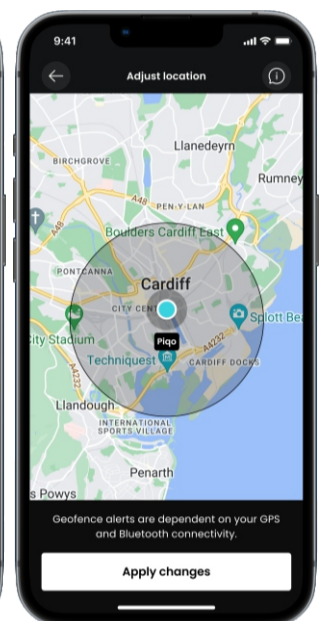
9:41

Adjust location

Llanedeyrn
BIRCHGROVE
Rumney
A48
PEN-Y-LAN
Boulders Cardiff East
A48
PONTCANNA
Cardiff
CITY CENT
Splott Bea
City Stadium
Piqo
Techniquest
CARDIFF DOCKS
A4232
A4232
Llandough
INTERNATIONAL SPORTS VILLAGE
Penarth
s Powys

Geofence alerts are dependent on your GPS and Bluetooth connectivity.

Apply changes